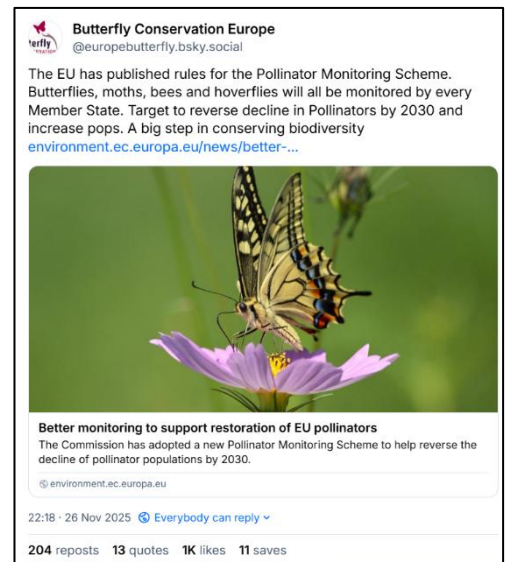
terfly

Butterfly Conservation Europe
@europebutterfly.bsky.social

The EU has published rules for the Pollinator Monitoring Scheme. Butterflies, moths, bees and hoverflies will all be monitored by every Member State. Target to reverse decline in Pollinators by 2030 and increase pops. A big step in conserving biodiversity environment.ec.europa.eu/news/better-...

Better monitoring to support restoration of EU pollinators
The Commission has adopted a new Pollinator Monitoring Scheme to help reverse the decline of pollinator populations by 2030.

environment.ec.europa.eu

22:18 · 26 Nov 2025 Everybody can reply

204 reposts 13 quotes 1K likes 11 saves